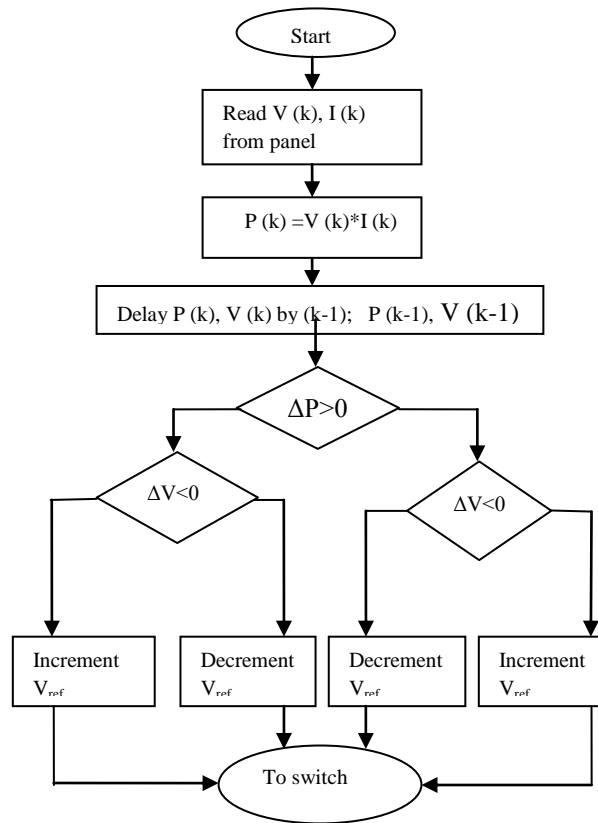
Start

Read V (k), I (k) from panel

P (k) =V (k)*I (k)

Delay P (k), V (k) by (k-1); P (k-1), V (k-1)

$\Delta$P>0

$\Delta$V<0

$\Delta$V<0

Increment $V_{ref}$

Decrement $V_{ref}$

Decrement $V_{ref}$

Increment $V_{ref}$

To switch